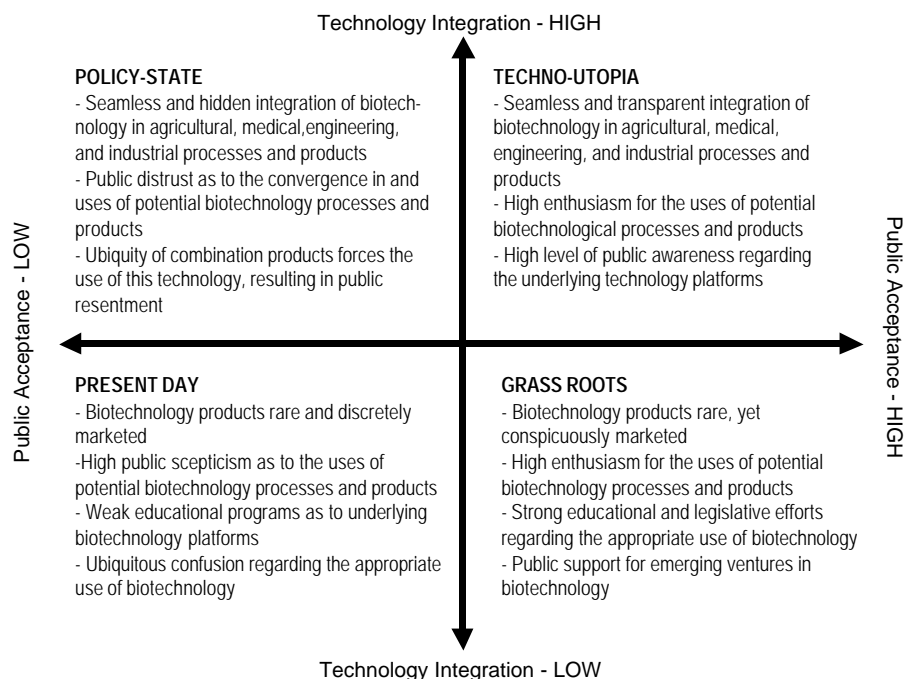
Technology Integration - HIGH

Public Acceptance - LOW

Public Acceptance - HIGH

POLICY-STATE
- Seamless and hidden integration of biotechnology in agricultural, medical,engineering, and industrial processes and products
- Public distrust as to the convergence in and uses of potential biotechnology processes and products
- Ubiquity of combination products forces the use of this technology, resulting in public resentment

TECHNO-UTOPIA
- Seamless and transparent integration of biotechnology in agricultural, medical, engineering, and industrial processes and products
- High enthusiasm for the uses of potential biotechnological processes and products
- High level of public awareness regarding the underlying technology platforms

PRESENT DAY
- Biotechnology products rare and discretely marketed
-High public scepticism as to the uses of potential biotechnology processes and products
- Weak educational programs as to underlying biotechnology platforms
- Ubiquitous confusion regarding the appropriate use of biotechnology

GRASS ROOTS
- Biotechnology products rare, yet conspicuously marketed
- High enthusiasm for the uses of potential biotechnology processes and products
- Strong educational and legislative efforts regarding the appropriate use of biotechnology
- Public support for emerging ventures in biotechnology

Technology Integration - LOW